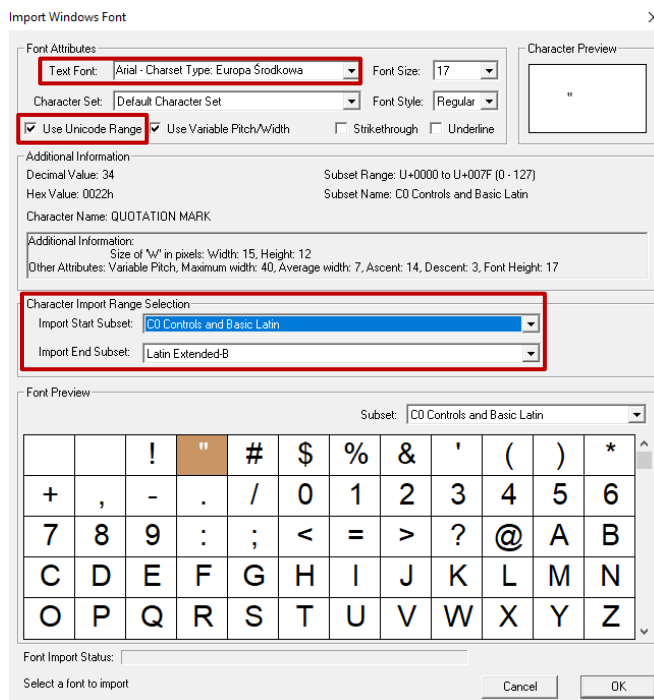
Import Windows Font

Font Attributes

Text Font: Arial - Charset Type: Europa Środkowa

Font Size: 17

Character Set: Default Character Set

Font Style: Regular

Use Unicode Range

Use Variable Pitch/Width

Strikethrough

Underline

Character Preview

"

Additional Information

Decimal Value: 34

Hex Value: 0022h

Subset Range: U+0000 to U+007F (0 - 127)

Subset Name: C0 Controls and Basic Latin

Character Name: QUOTATION MARK

Additional Information:
Size of 'W' in pixels: Width: 15, Height: 12
Other Attributes: Variable Pitch, Maximum width: 40, Average width: 7, Ascent: 14, Descent: 3, Font Height: 17

Character Import Range Selection

Import Start Subset: C0 Controls and Basic Latin

Import End Subset: Latin Extended-B

Font Preview

Subset: C0 Controls and Basic Latin

|   |   | ! | " | # | $ | % | & | ' | ( | ) | * |
|---|---|---|---|---|---|---|---|---|---|---|---|
| + | , | - | . | / | 0 | 1 | 2 | 3 | 4 | 5 | 6 |
| 7 | 8 | 9 | : | ; | < | = | > | ? | @ | A | B |
| C | D | E | F | G | H | I | J | K | L | M | N |
| O | P | Q | R | S | T | U | V | W | X | Y | Z |

Font Import Status:

Select a font to import

Cancel

OK